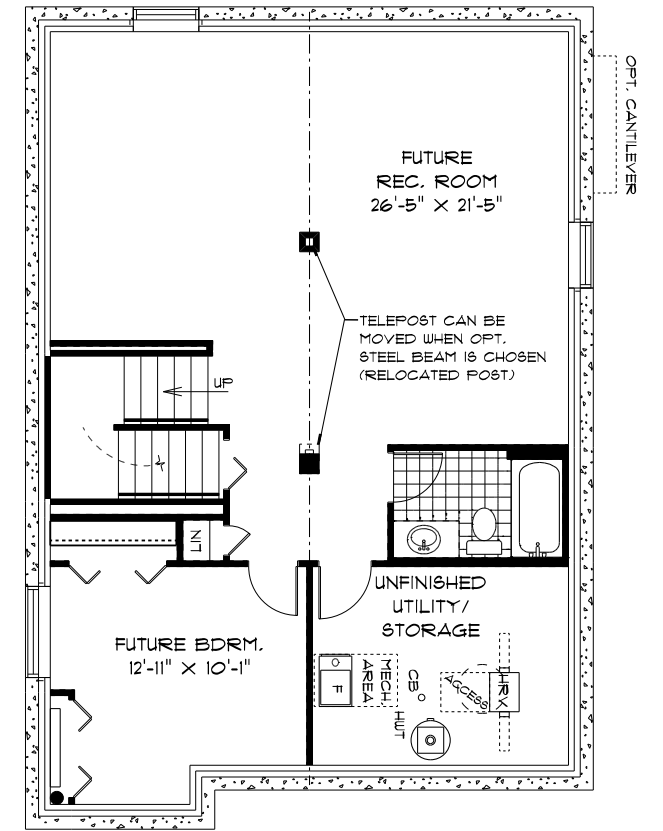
OPT. CANTILEVER

FUTURE
REC. ROOM
26'-5" X 21'-5"

TELEPOST CAN BE MOVED WHEN OPT. STEEL BEAM IS CHOSEN (RELOCATED POST)

UP

LIN

UNFINISHED
UTILITY/
STORAGE

FUTURE BDRM.
12'-11" X 10'-1"

F

MECH AREA

CB

HWT

ACCESS

HRV